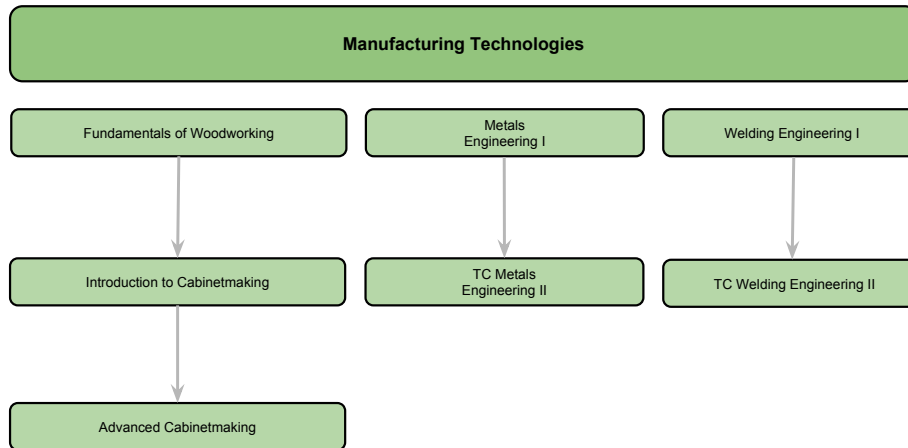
Manufacturing Technologies

Fundamentals of Woodworking

Introduction to Cabinetmaking

Advanced Cabinetmaking

Metals Engineering I

TC Metals Engineering II

Welding Engineering I

TC Welding Engineering II